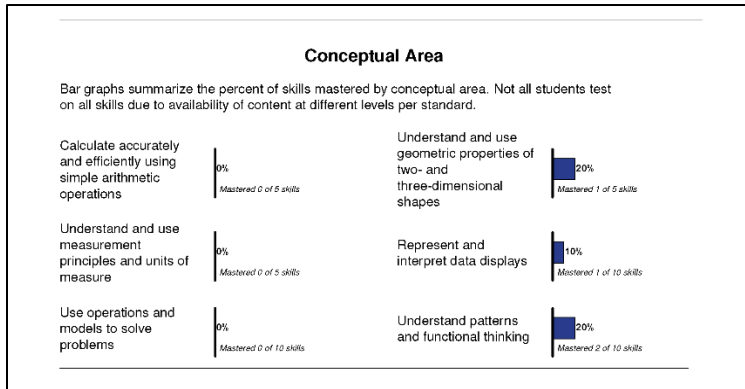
Conceptual Area

Bar graphs summarize the percent of skills mastered by conceptual area. Not all students test on all skills due to availability of content at different levels per standard.

Calculate accurately and efficiently using simple arithmetic operations

0%

Mastered 0 of 5 skills

Understand and use measurement principles and units of measure

0%

Mastered 0 of 5 skills

Use operations and models to solve problems

0%

Mastered 0 of 10 skills

Understand and use geometric properties of two- and three-dimensional shapes

20%

Mastered 1 of 5 skills

Represent and interpret data displays

10%

Mastered 1 of 10 skills

Understand patterns and functional thinking

20%

Mastered 2 of 10 skills